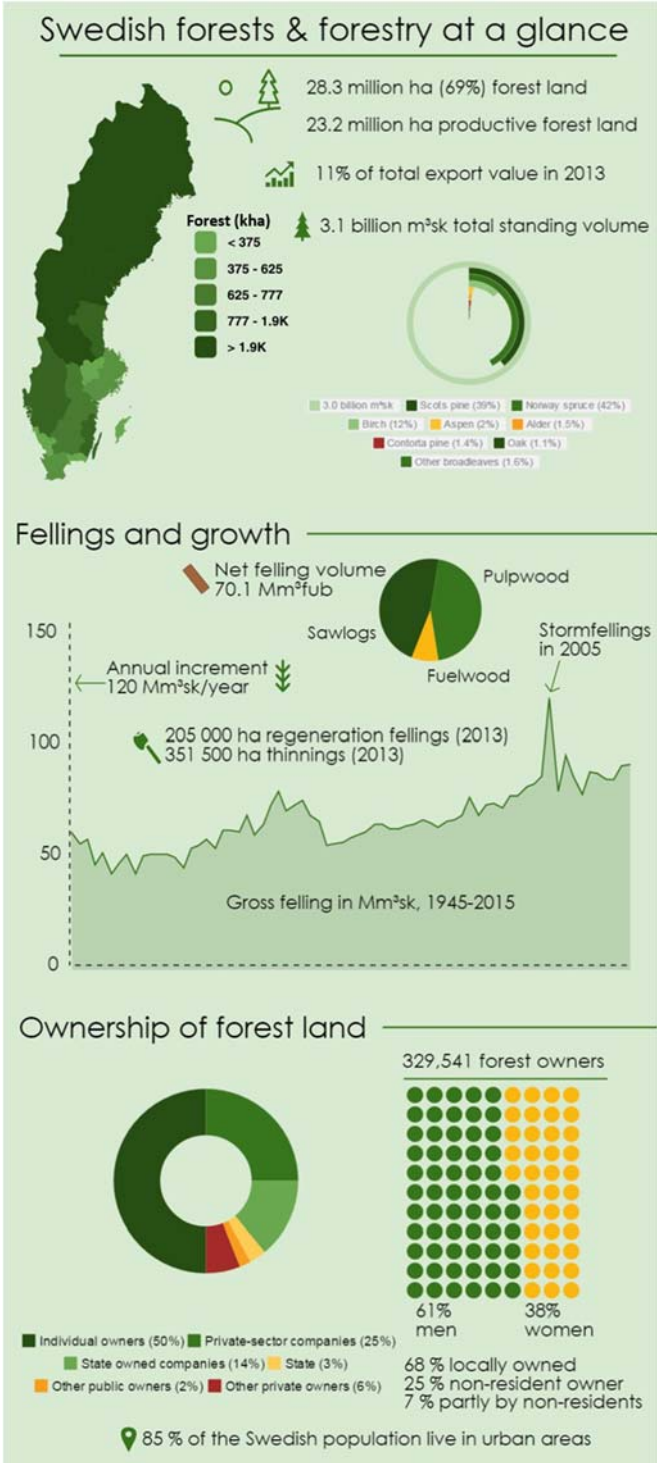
Swedish forests & forestry at a glance

28.3 million ha (69%) forest land
23.2 million ha productive forest land

11% of total export value in 2013

3.1 billion m³sk total standing volume

Forest (kha)
< 375
375 - 625
625 - 777
777 - 1.9K
> 1.9K

3.0 billion m³sk
Scots pine (39%)
Norway spruce (42%)
Birch (12%)
Aspen (2%)
Alder (1.5%)
Contorta pine (1.4%)
Oak (1.1%)
Other broadleaves (1.6%)

Fellings and growth

Net felling volume 70.1 Mm³fub

Pulpwood
Sawlogs
Fuelwood

150
Annual increment 120 Mm³sk/year

Stormfellings in 2005

100
205 000 ha regeneration fellings (2013)
351 500 ha thinnings (2013)

50
Gross felling in Mm³sk, 1945-2015
0

Ownership of forest land

329,541 forest owners

61% men
38% women

Individual owners (50%)
Private-sector companies (25%)
State owned companies (14%)
State (3%)
Other public owners (2%)
Other private owners (6%)

68 % locally owned
25 % non-resident owner
7 % partly by non-residents

85 % of the Swedish population live in urban areas